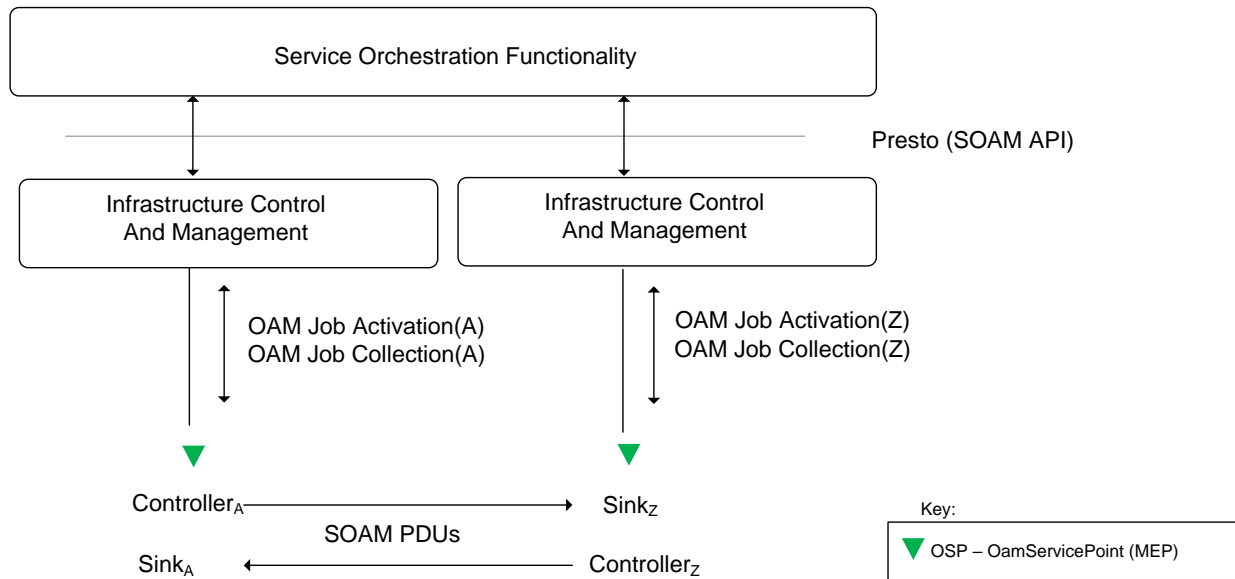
Service Orchestration Functionality

Presto (SOAM API)

Infrastructure Control And Management

Infrastructure Control And Management

OAM Job Activation(A)
OAM Job Collection(A)

OAM Job Activation(Z)
OAM Job Collection(Z)

Controller$_A$

Sink$_Z$

SOAM PDUs

Sink$_A$

Controller$_Z$

Key:

OSP – OamServicePoint (MEP)